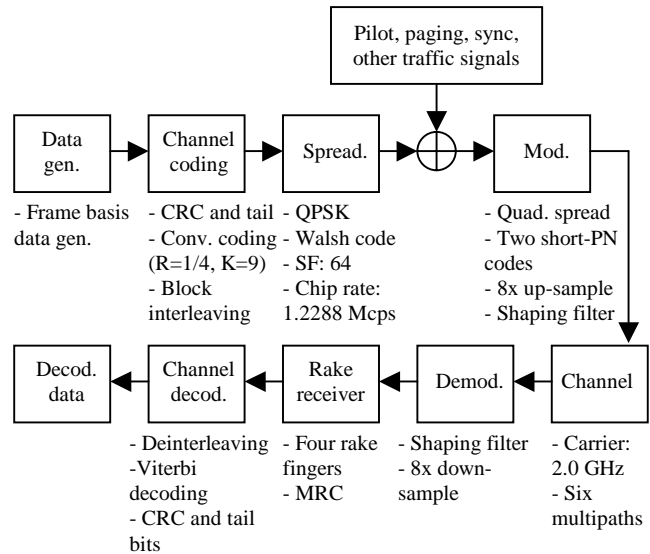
Pilot, paging, sync, other traffic signals

Data gen.

- Frame basis data gen.

Channel coding

- CRC and tail
- Conv. coding (R=1/4, K=9)
- Block interleaving

Spread.

- QPSK
- Walsh code
- SF: 64
- Chip rate: 1.2288 Mcps

Mod.

- Quad. spread
- Two short-PN codes
- 8x up-sample
- Shaping filter

Channel

- Carrier: 2.0 GHz
- Six multipaths

Demod.

- Shaping filter
- 8x down-sample

Rake receiver

- Four rake fingers
- MRC

Channel decod.

- Deinterleaving
-Viterbi decoding
- CRC and tail bits

Decod. data